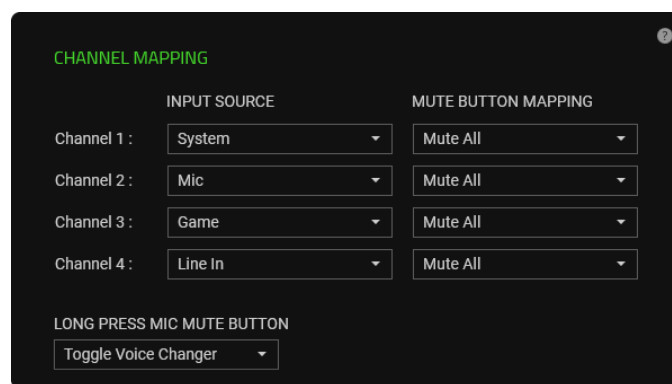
CHANNEL MAPPING

?

| | INPUT SOURCE | MUTE BUTTON MAPPING |
|---|---|---|
| Channel 1 : | System | Mute All |
| Channel 2 : | Mic | Mute All |
| Channel 3 : | Game | Mute All |
| Channel 4 : | Line In | Mute All |

LONG PRESS MIC MUTE BUTTON

Toggle Voice Changer